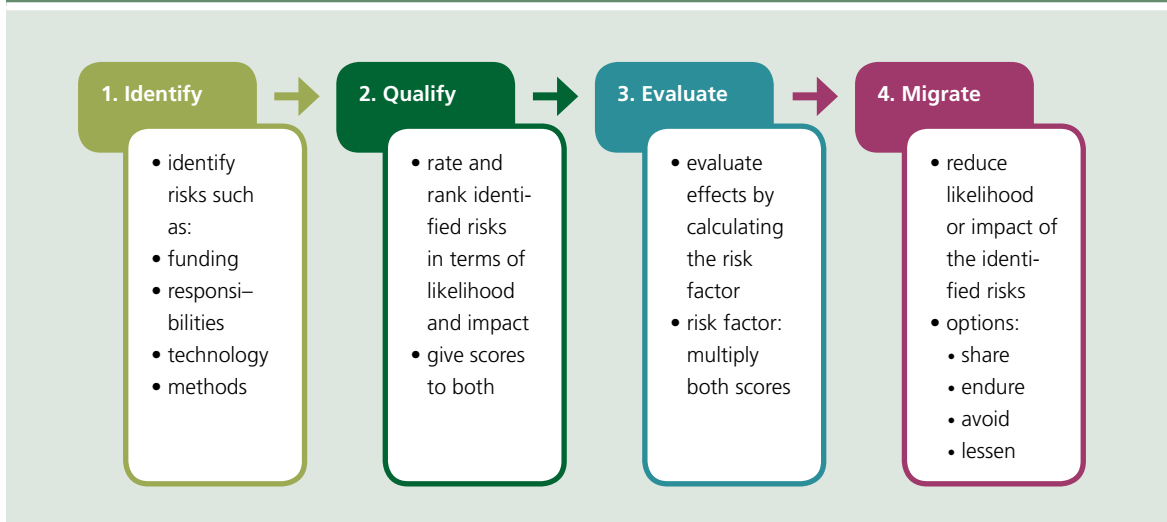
1. Identify

• identify risks such as:
• funding
• responsibilities
• technology
• methods

2. Qualify

• rate and rank identified risks in terms of likelihood and impact
• give scores to both

3. Evaluate

• evaluate effects by calculating the risk factor
• risk factor: multiply both scores

4. Migrate

• reduce likelihood or impact of the identified risks
• options:
• share
• endure
• avoid
• lessen